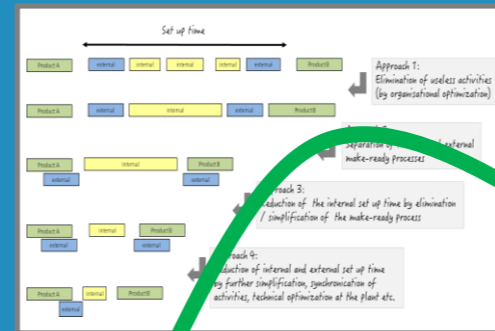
Set up time

Product A
external
internal
internal
internal
external
ProductB

Approach 1:
Elimination of useless activities (by organisational optimization)

Product A
internal
internal
external
ProductB

Approach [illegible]
Separation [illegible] external make-ready processes

Product A
internal
ProductB
external
external

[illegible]roach 3:
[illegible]eduction of the internal set up time by elimination / simplification of the make-ready process

Product A
internal
ProductB
external
external

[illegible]roach 4:
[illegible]duction of internal and external set up time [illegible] further simplification, synchronisation of activities, technical optimization at the plant etc.

Product A
internal
ProductB
external